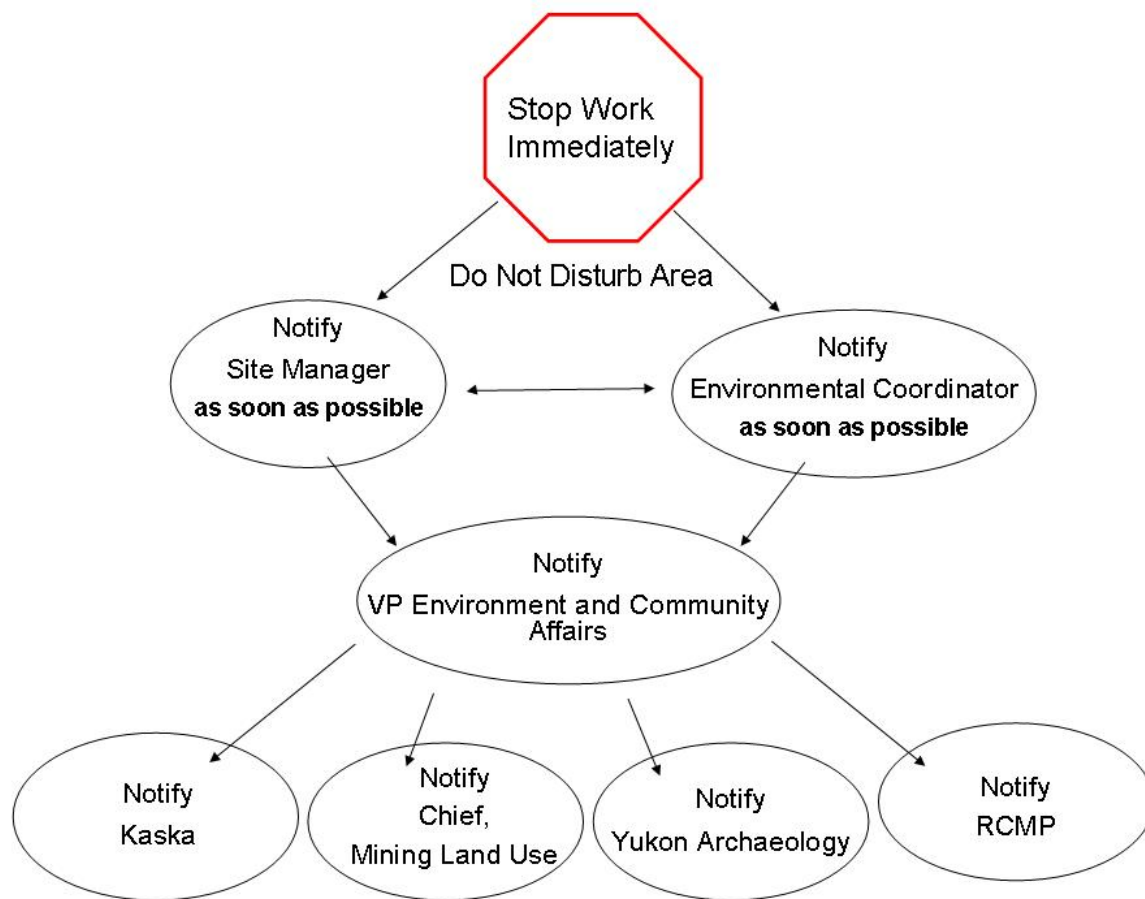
Stop Work Immediately

Do Not Disturb Area

Notify
Site Manager
**as soon as possible**

Notify
Environmental Coordinator
**as soon as possible**

Notify
VP Environment and Community Affairs

Notify
Kaska

Notify
Chief,
Mining Land Use

Notify
Yukon Archaeology

Notify
RCMP